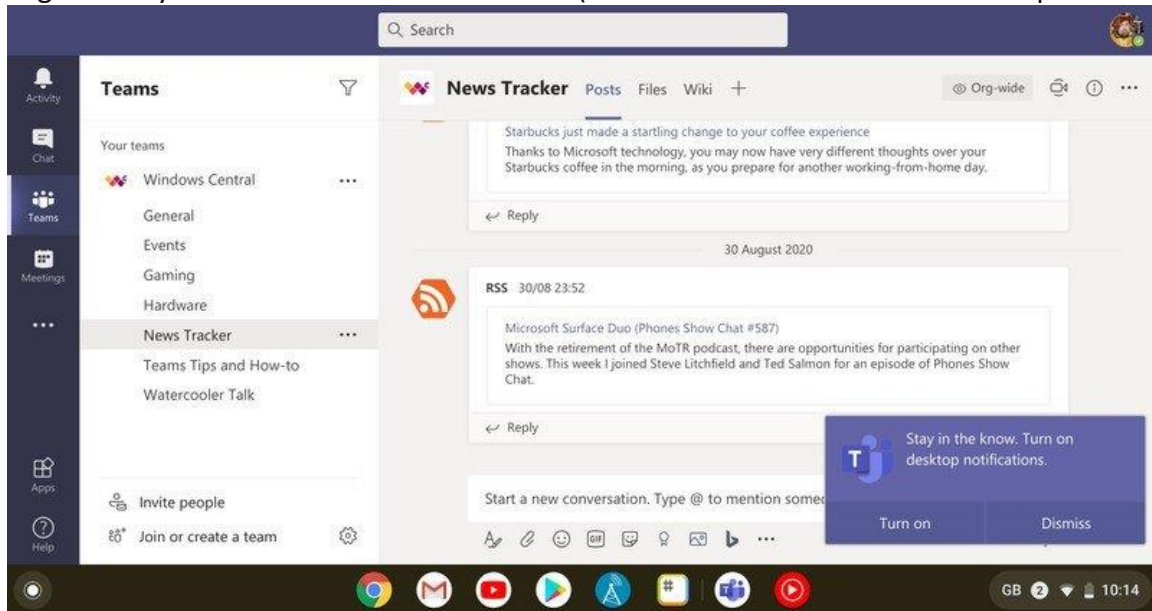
Search

Activity
Chat
Teams
Meetings
...
Apps
Help

Teams

Your teams

Windows Central ...

General
Events
Gaming
Hardware
News Tracker ...
Teams Tips and How-to
Watercooler Talk

Invite people
Join or create a team

News Tracker Posts Files Wiki +

Org-wide

Starbucks just made a startling change to your coffee experience
Thanks to Microsoft technology, you may now have very different thoughts over your Starbucks coffee in the morning, as you prepare for another working-from-home day.

Reply

30 August 2020

RSS 30/08 23:52

Microsoft Surface Duo (Phones Show Chat #587)
With the retirement of the MoTR podcast, there are opportunities for participating on other shows. This week I joined Steve Litchfield and Ted Salmon for an episode of Phones Show Chat.

Reply

Start a new conversation. Type @ to mention someo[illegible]

Stay in the know. Turn on desktop notifications.

Turn on
Dismiss

GB 2 10:14